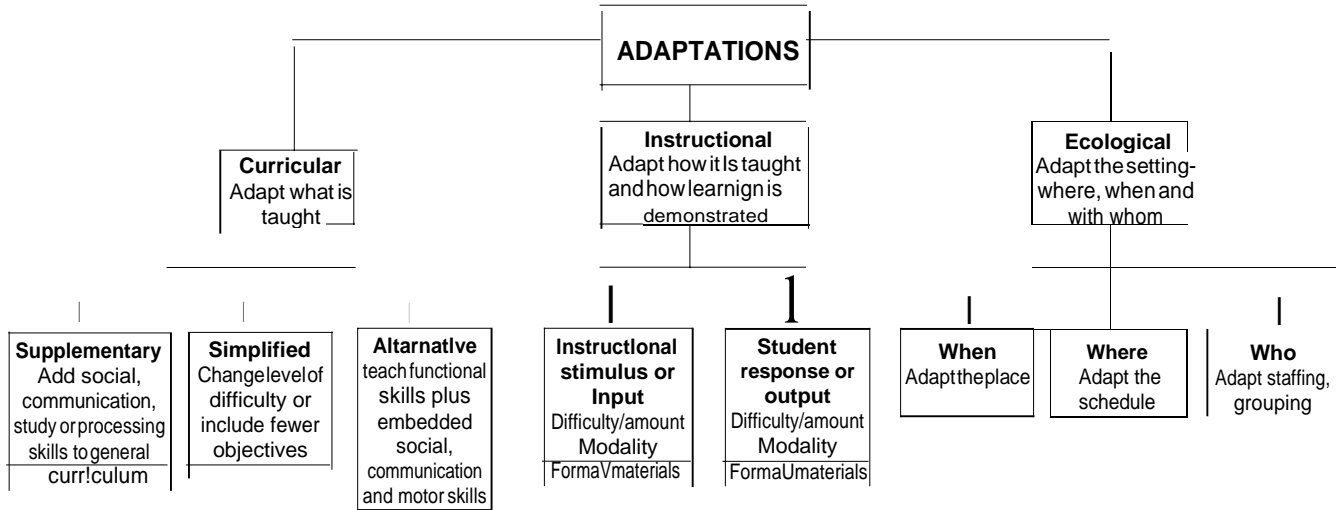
ADAPTATIONS

Curricular
Adapt what is taught

Instructional
Adapt how it Is taught and how learnign is demonstrated

Ecological
Adapt the setting- where, when and with whom

Supplementary
Add social, communication, study or processing skills to general curr!culum

Simplified
Change level of difficulty or include fewer objectives

Altarnatlve
teach functional skills plus embedded social, communication and motor skills

Instructlonal stimulus or Input
Difficulty/amount
Modality
FormaVmaterials

Student response or output
Difficulty/amount
Modality
FormaUmaterials

When
Adapt the place

Where
Adapt the schedule

Who
Adapt staffing, grouping